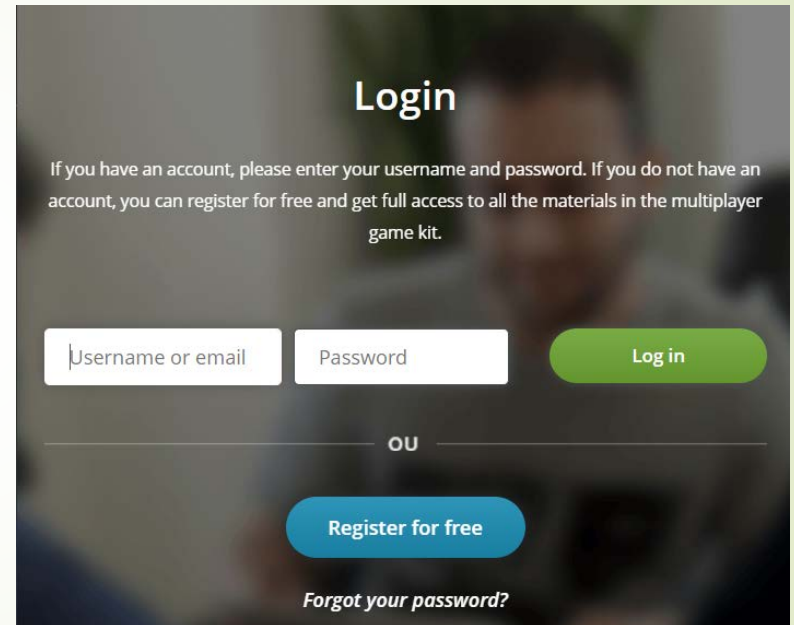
Login

If you have an account, please enter your username and password. If you do not have an account, you can register for free and get full access to all the materials in the multiplayer game kit.

Username or email

Password

Log in

OU

Register for free

Forgot your password?